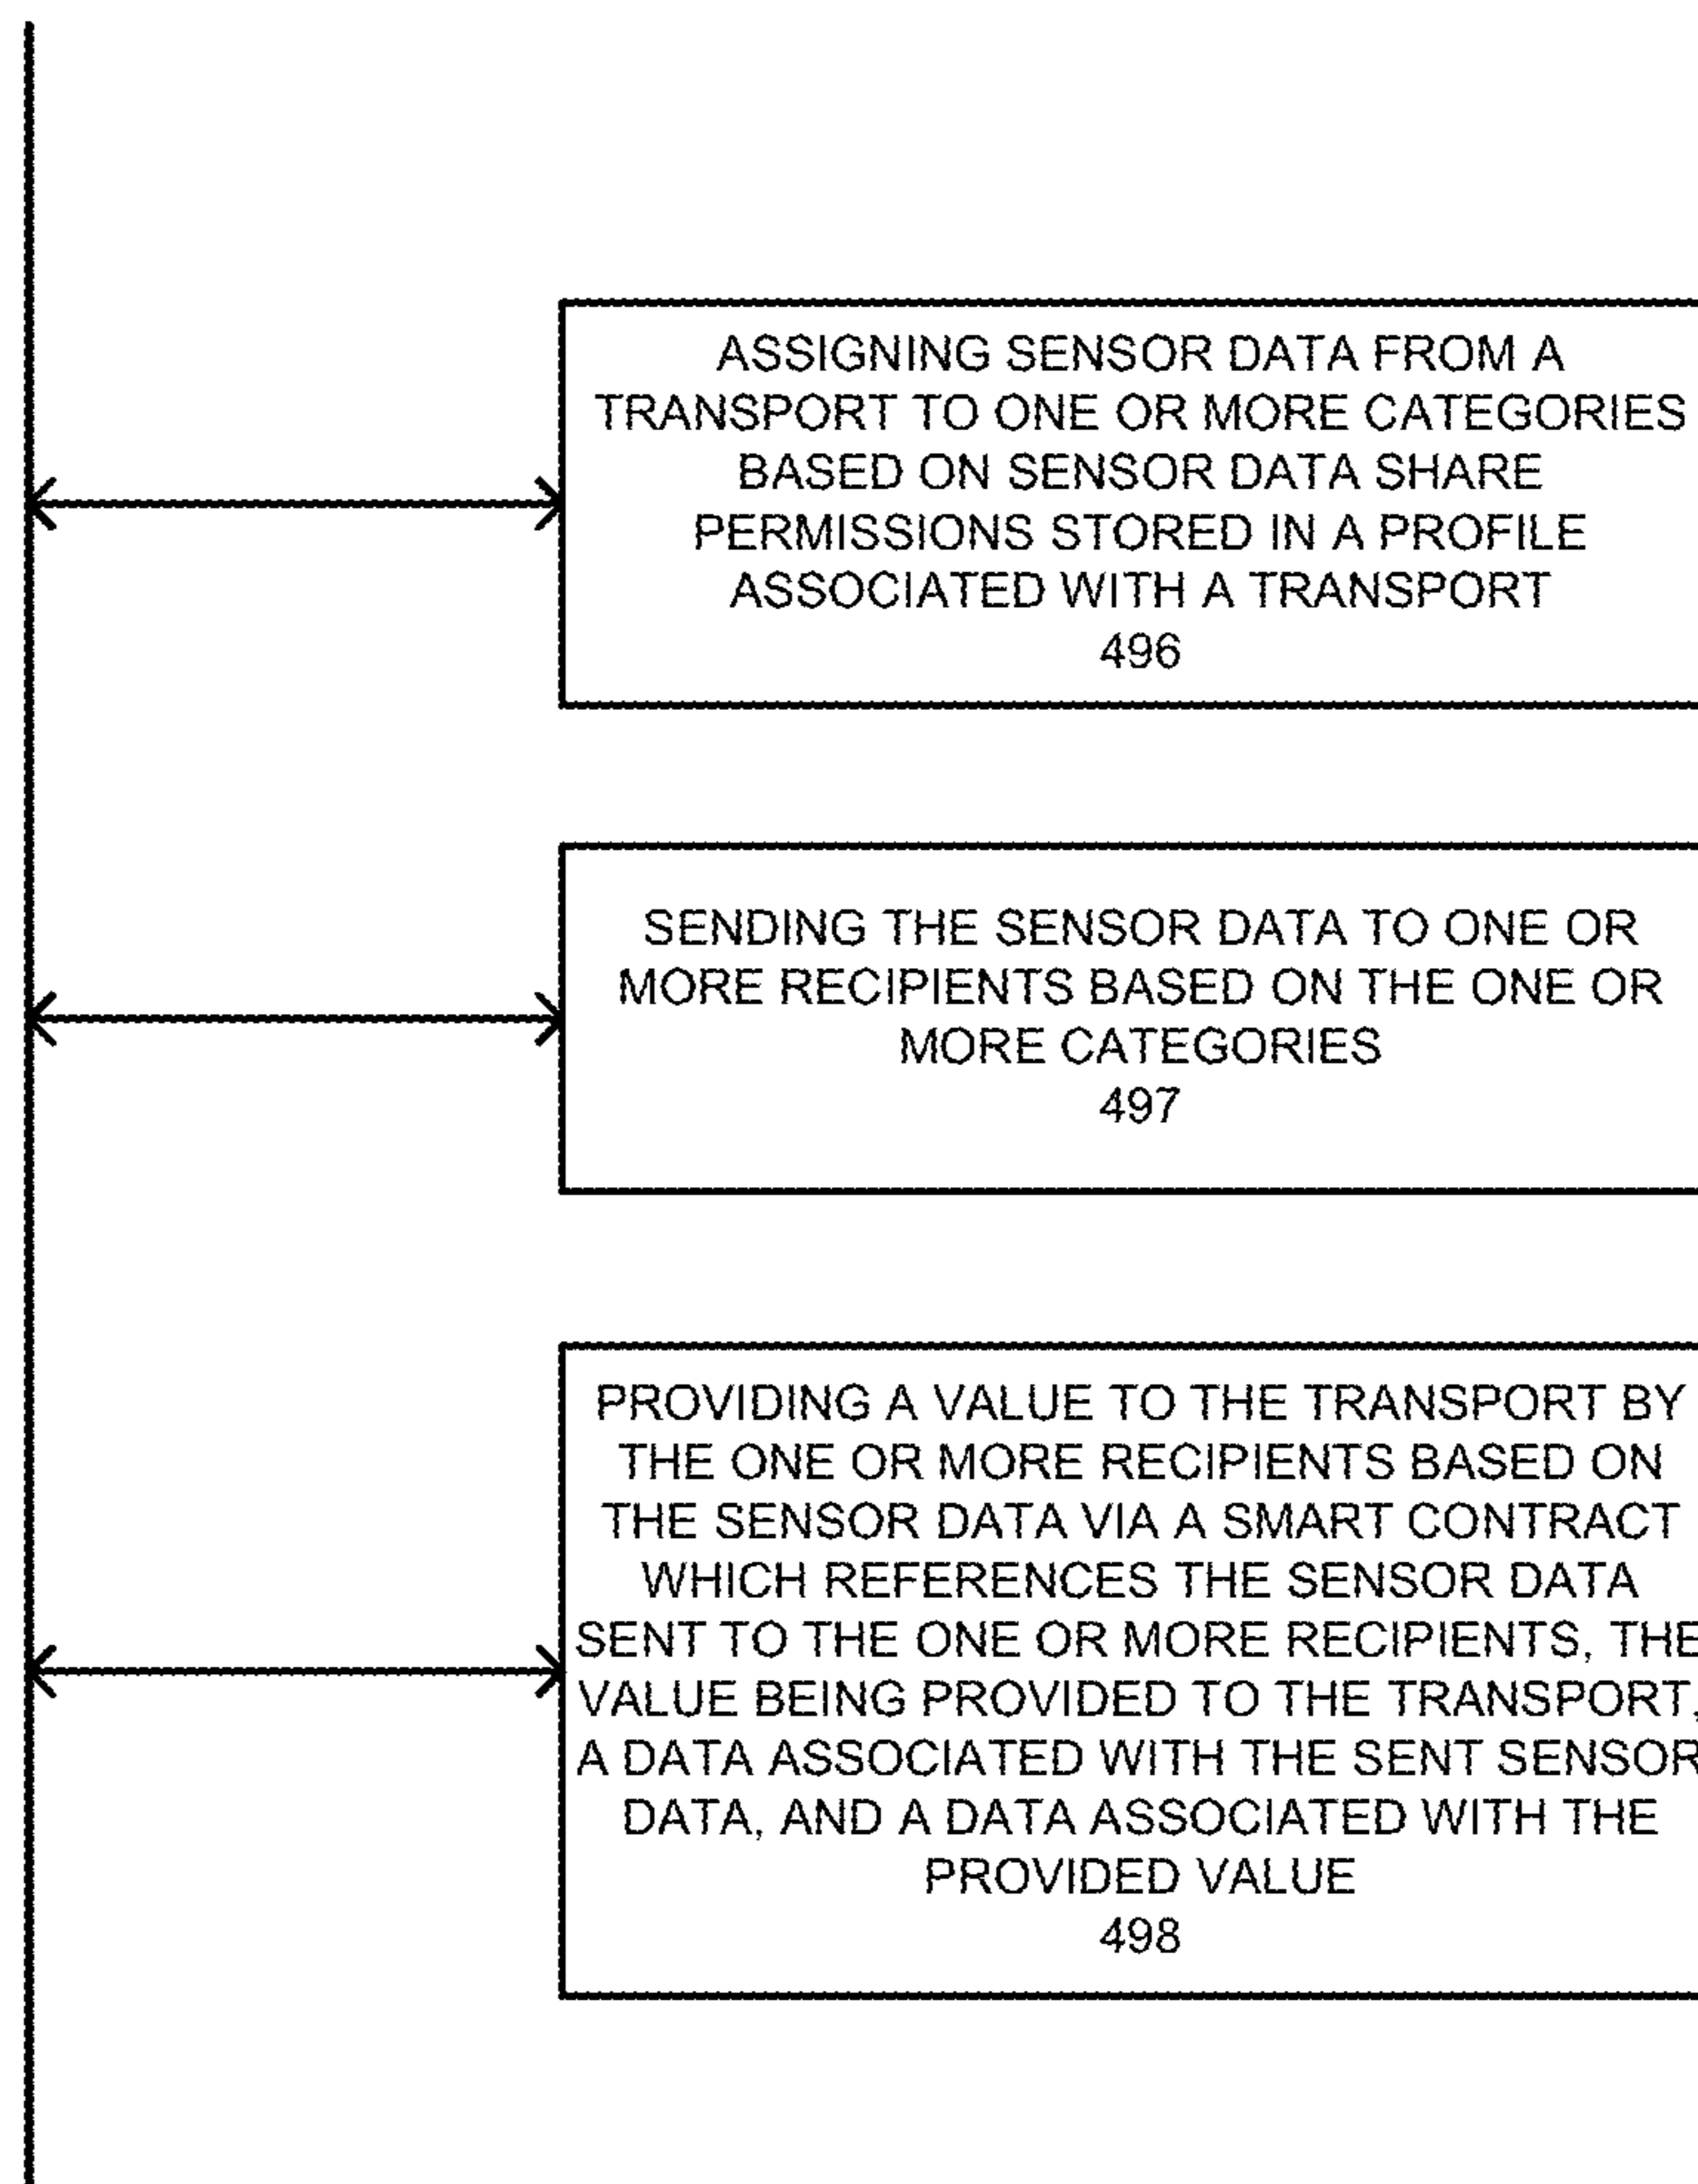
ASSIGNING SENSOR DATA FROM A TRANSPORT TO ONE OR MORE CATEGORIES BASED ON SENSOR DATA SHARE PERMISSIONS STORED IN A PROFILE ASSOCIATED WITH A TRANSPORT
496

SENDING THE SENSOR DATA TO ONE OR MORE RECIPIENTS BASED ON THE ONE OR MORE CATEGORIES
497

PROVIDING A VALUE TO THE TRANSPORT BY THE ONE OR MORE RECIPIENTS BASED ON THE SENSOR DATA VIA A SMART CONTRACT WHICH REFERENCES THE SENSOR DATA SENT TO THE ONE OR MORE RECIPIENTS, THE VALUE BEING PROVIDED TO THE TRANSPORT, A DATA ASSOCIATED WITH THE SENT SENSOR DATA, AND A DATA ASSOCIATED WITH THE PROVIDED VALUE
498